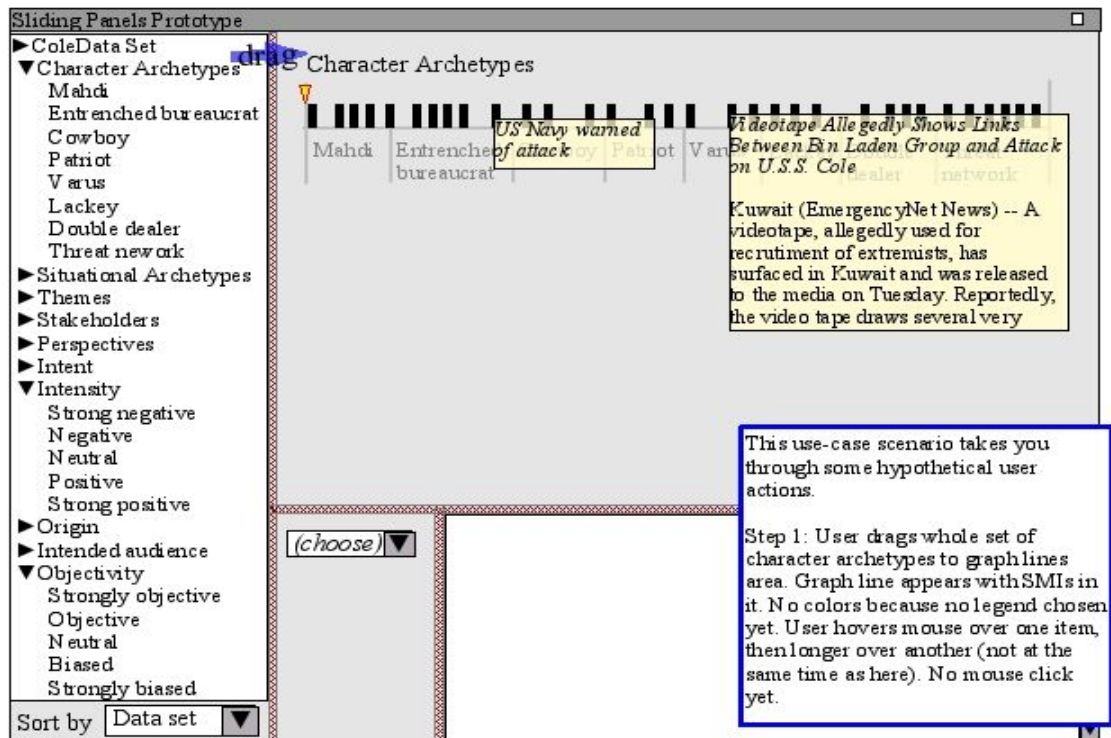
Sliding Panels Prototype

►ColeData Set
▼Character Archetypes
Mahdi
Entrenched bureaucrat
Cowboy
Patriot
Varus
Lackey
Double dealer
Threat nework
►Situational Archetypes
►Themes
►Stakeholders
►Perspectives
►Intent
▼Intensity
Strong negative
Negative
Neutral
Positive
Strong positive
►Origin
►Intended audience
▼Objectivity
Strongly objective
Objective
Neutral
Biased
Strongly biased

Sort by Data set

drag

Character Archetypes

Mahdi Entrenched bureaucrat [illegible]oy Patriot Var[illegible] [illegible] dealer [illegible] network

US Navy warned of attack

Videotape Allegedly Shows Links Between Bin Laden Group and Attack on U.S.S. Cole

Kuwait (EmergencyNet News) -- A videotape, allegedly used for recrutiment of extremists, has surfaced in Kuwait and was released to the media on Tuesday. Reportedly, the video tape draws several very

(choose)

This use-case scenario takes you through some hypothetical user actions.

Step 1: User drags whole set of character archetypes to graph lines area. Graph line appears with SMIs in it. No colors because no legend chosen yet. User hovers mouse over one item, then longer over another (not at the same time as here). No mouse click yet.